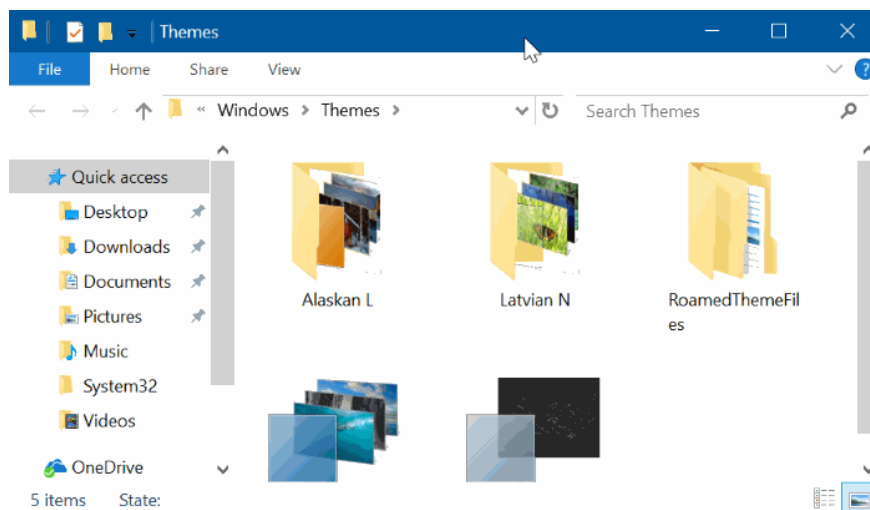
Themes

File Home Share View

« Windows › Themes ›

Search Themes

Quick access
Desktop
Downloads
Documents
Pictures
Music
System32
Videos
OneDrive

Alaskan L
Latvian N
RoamedThemeFiles

5 items State: